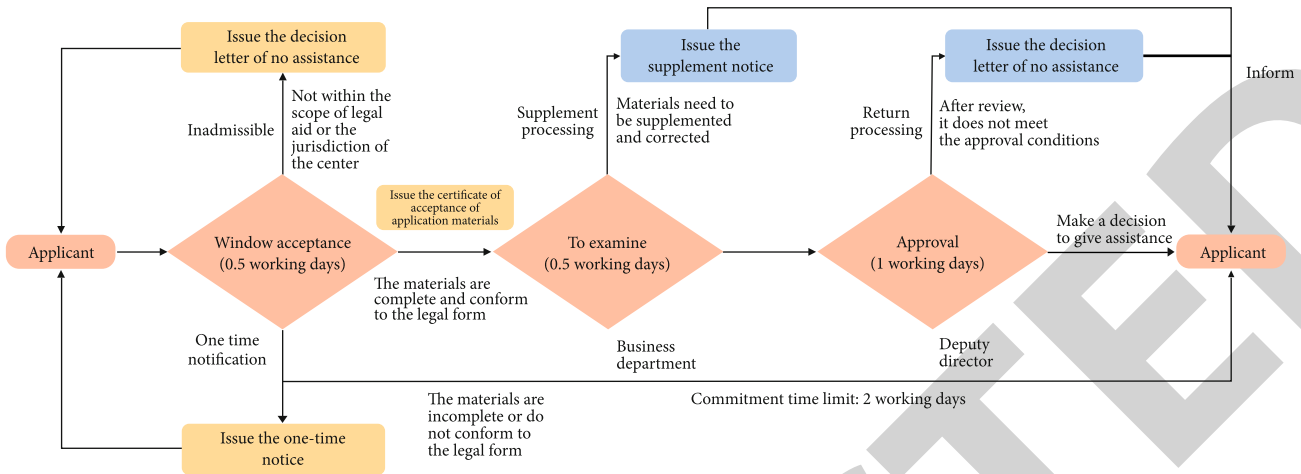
Issue the decision letter of no assistance

Inadmissible

Not within the scope of legal aid or the jurisdiction of the center

Applicant

Window acceptance (0.5 working days)

Issue the certificate of acceptance of application materials

The materials are complete and conform to the legal form

One time notification

Issue the one-time notice

The materials are incomplete or do not conform to the legal form

Supplement processing

Issue the supplement notice

Materials need to be supplemented and corrected

To examine (0.5 working days)

Business department

Return processing

Issue the decision letter of no assistance

After review, it does not meet the approval conditions

Approval (1 working days)

Deputy director

Inform

Make a decision to give assistance

Applicant

Commitment time limit: 2 working days